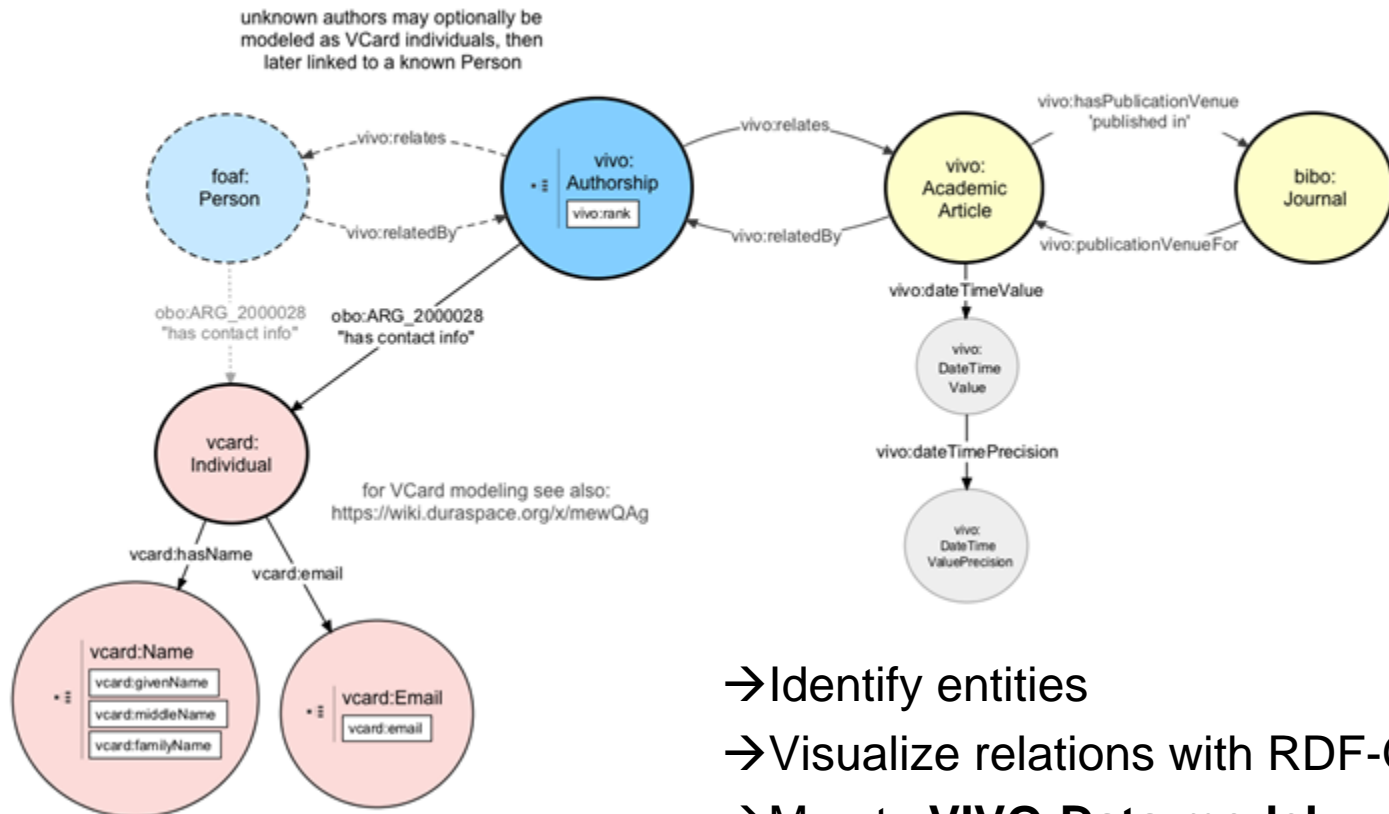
unknown authors may optionally be modeled as VCard individuals, then later linked to a known Person

foaf: Person

vivo:relates

vivo:relatedBy

vivo: Authorship

vivo:rank

vivo:relates

vivo:relatedBy

vivo: Academic Article

vivo:hasPublicationVenue 'published in'

vivo:publicationVenueFor

bibo: Journal

obo:ARG_2000028 "has contact info"

obo:ARG_2000028 "has contact info"

vivo:dateTimeValue

vivo: DateTime Value

vivo:dateTimePrecision

vivo: DateTime ValuePrecision

vcard: Individual

for VCard modeling see also: https://wiki.duraspace.org/x/mewQAg

vcard:hasName

vcard:email

vcard:Name

vcard:givenName

vcard:middleName

vcard:familyName

vcard:Email

vcard:email

→Identify entities

→Visualize relations with RDF-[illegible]

→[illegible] VIVO Data model